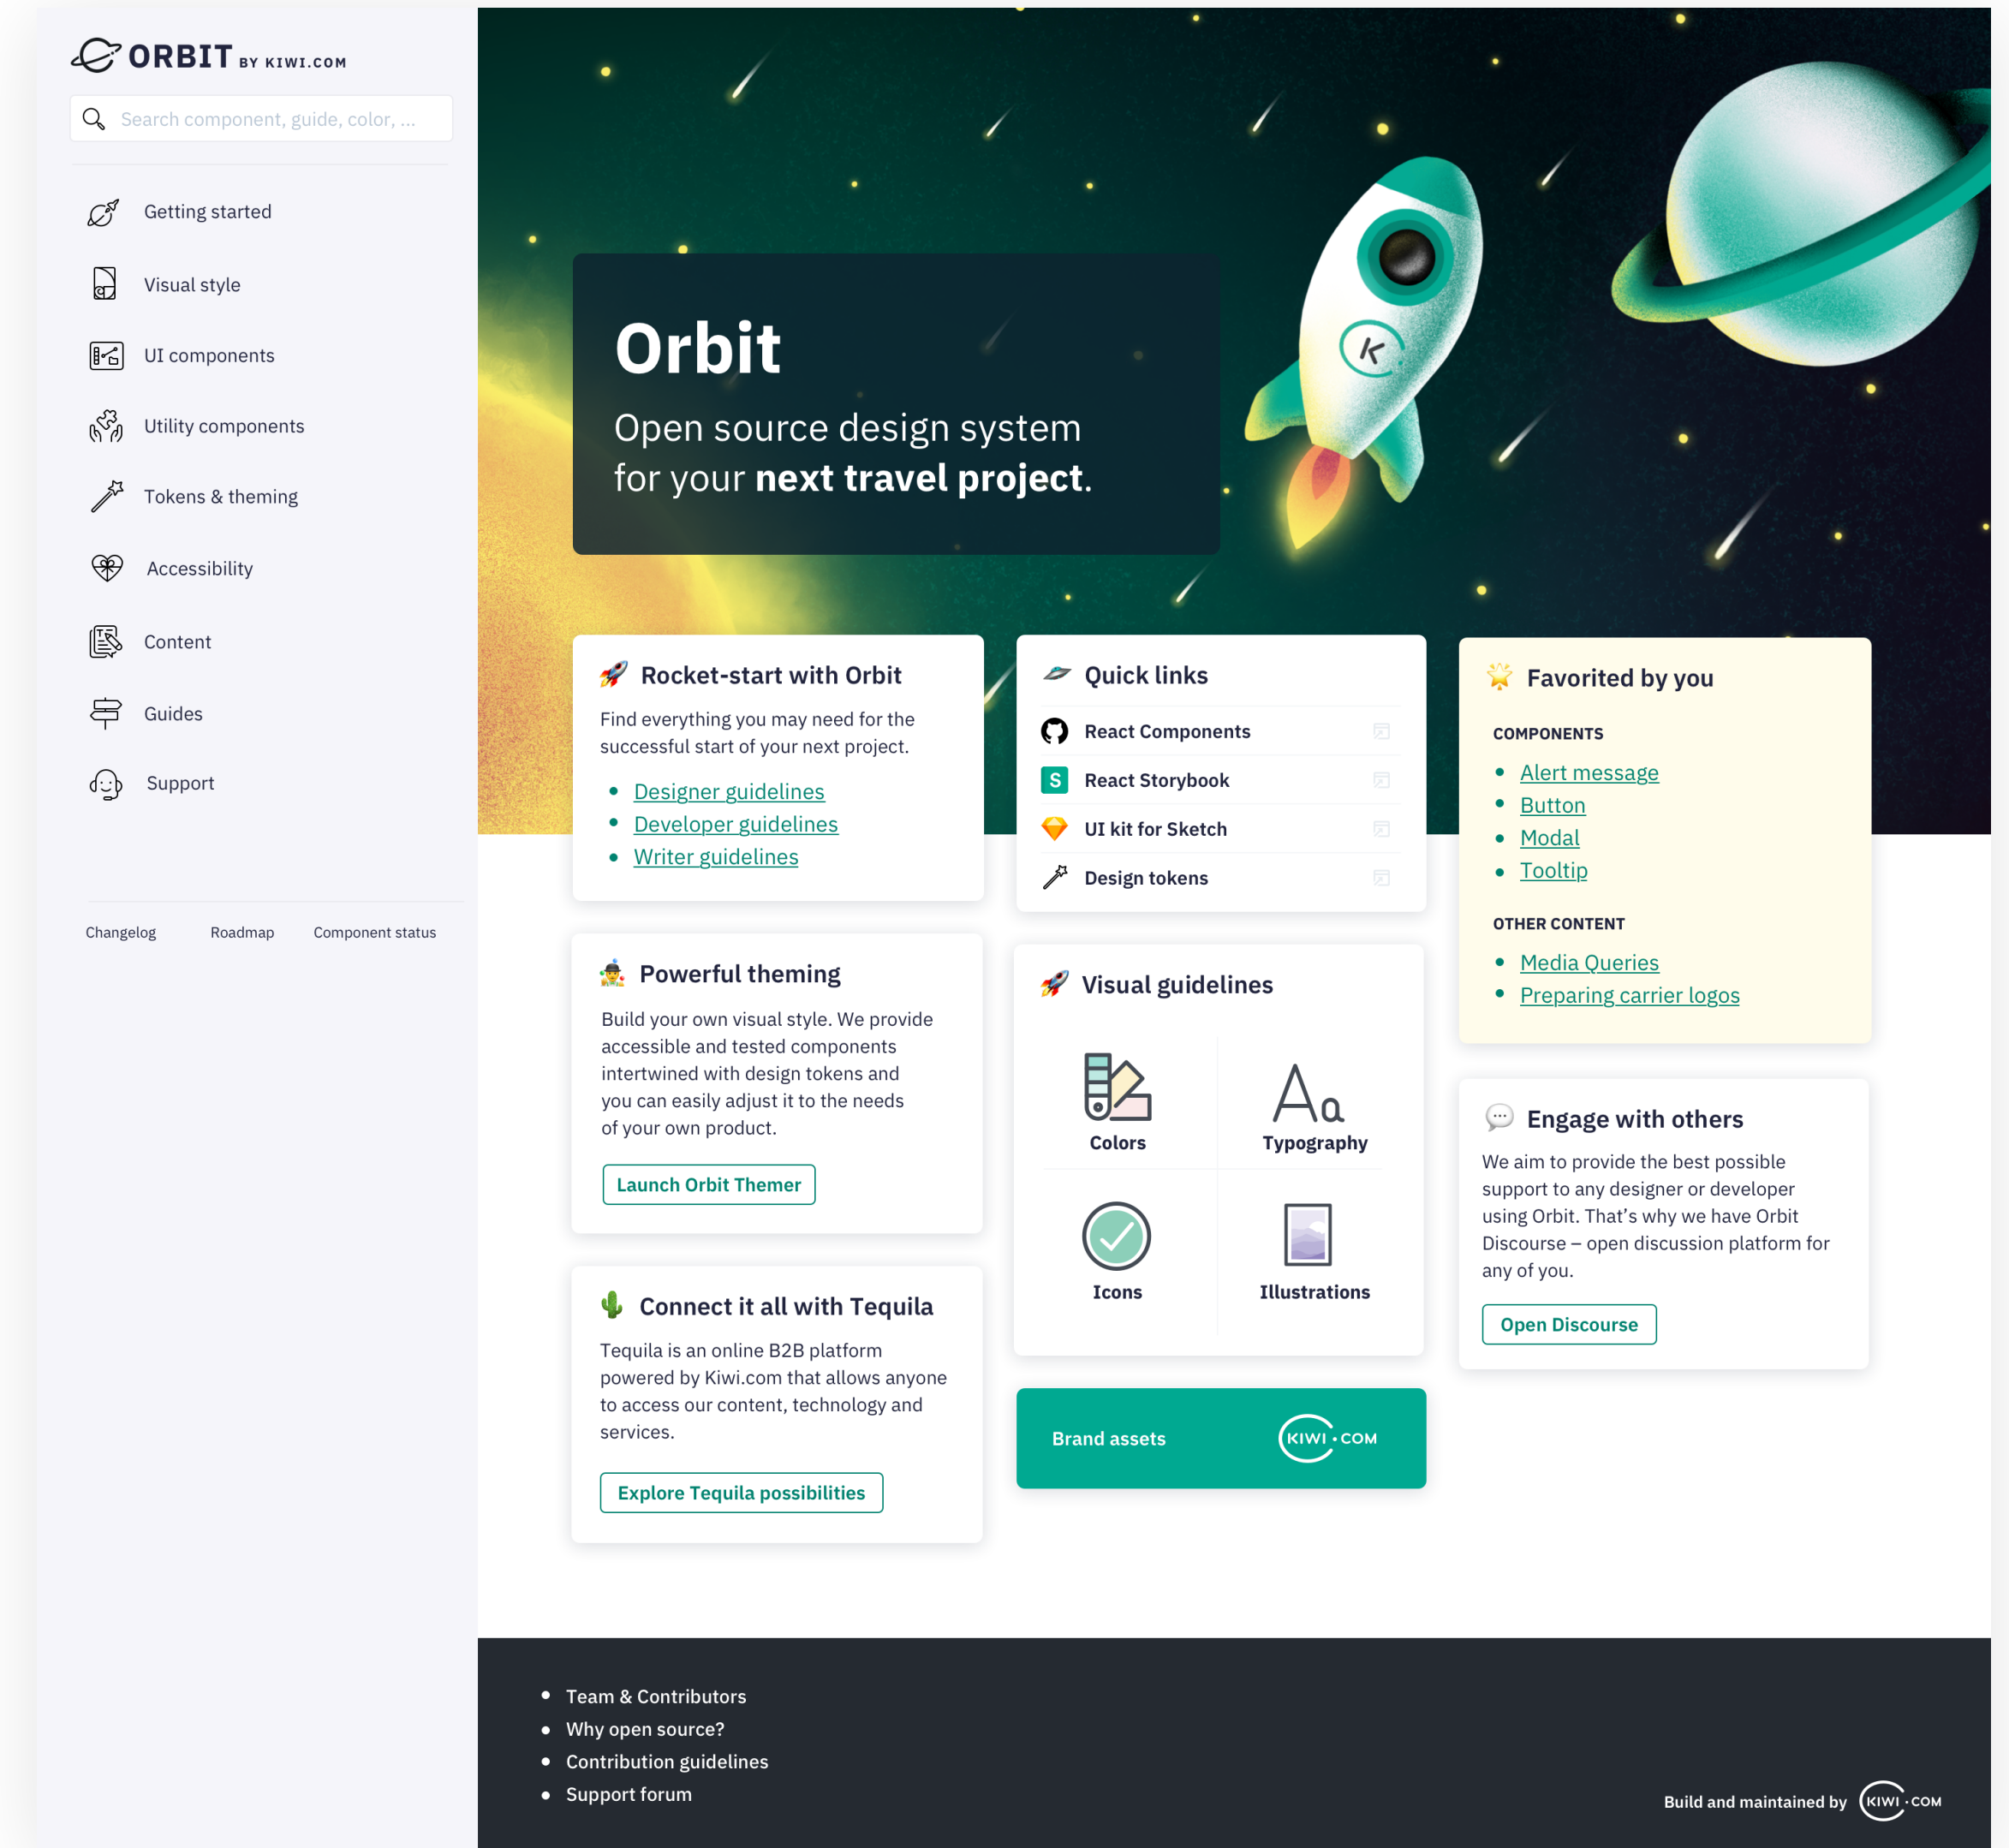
ORBIT BY KIWI.COM

Search component, guide, color, ...

Getting started
Visual style
UI components
Utility components
Tokens & theming
Accessibility
Content
Guides
Support

Changelog Roadmap Component status

Orbit

Open source design system for your **next travel project**.

Rocket-start with Orbit

Find everything you may need for the successful start of your next project.

- Designer guidelines
- Developer guidelines
- Writer guidelines

Quick links

React Components
React Storybook
UI kit for Sketch
Design tokens

Favorited by you

COMPONENTS

- Alert message
- Button
- Modal
- Tooltip

OTHER CONTENT

- Media Queries
- Preparing carrier logos

Powerful theming

Build your own visual style. We provide accessible and tested components intertwined with design tokens and you can easily adjust it to the needs of your own product.

Launch Orbit Themer

Visual guidelines

Colors
Typography
Icons
Illustrations

Aa

Engage with others

We aim to provide the best possible support to any designer or developer using Orbit. That’s why we have Orbit Discourse – open discussion platform for any of you.

Open Discourse

Connect it all with Tequila

Tequila is an online B2B platform powered by Kiwi.com that allows anyone to access our content, technology and services.

Explore Tequila possibilities

Brand assets KIWI·COM

- Team & Contributors
- Why open source?
- Contribution guidelines
- Support forum

Build and maintained by KIWI·COM